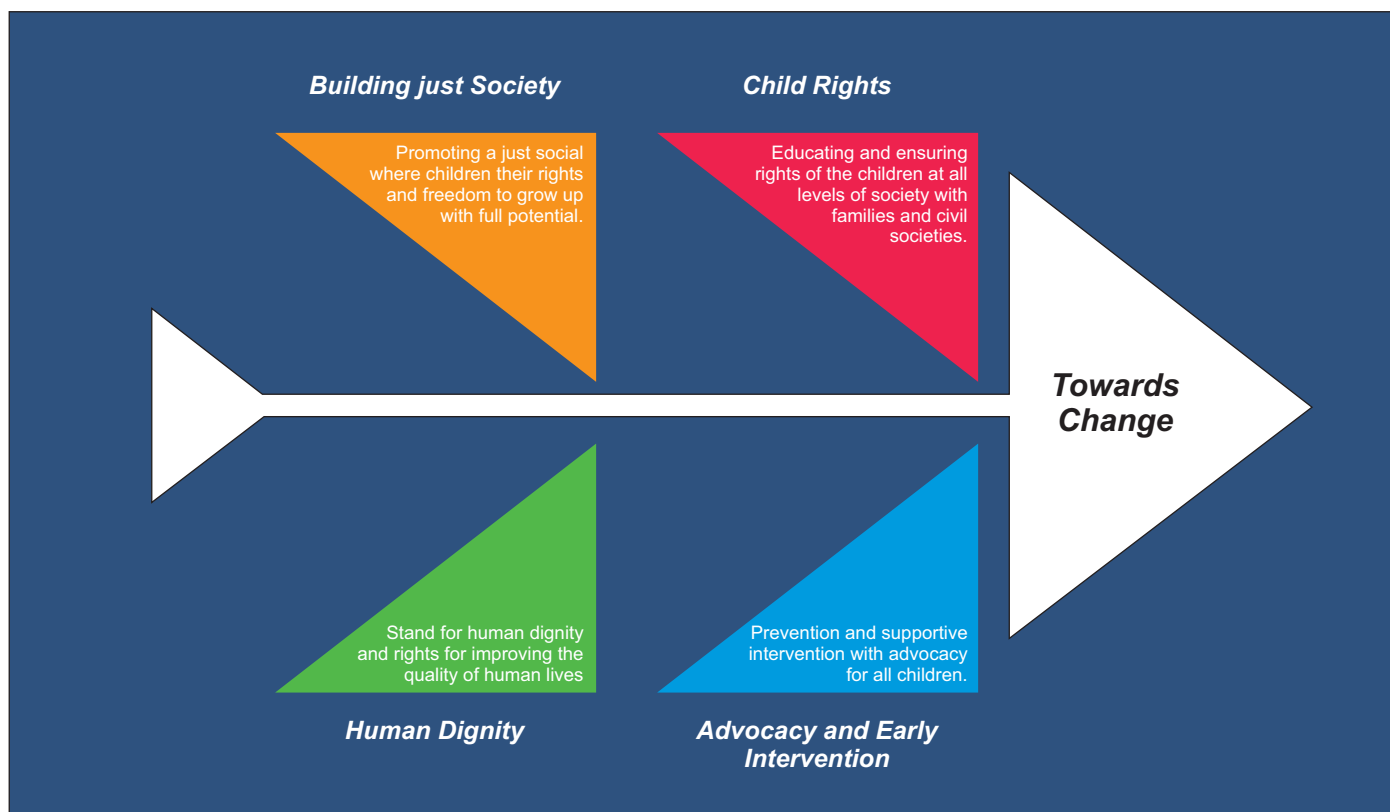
Building just Society

Promoting a just social where children their rights and freedom to grow up with full potential.

Child Rights

Educating and ensuring rights of the children at all levels of society with families and civil societies.

Towards Change

Stand for human dignity and rights for improving the quality of human lives

Human Dignity

Prevention and supportive intervention with advocacy for all children.

Advocacy and Early Intervention